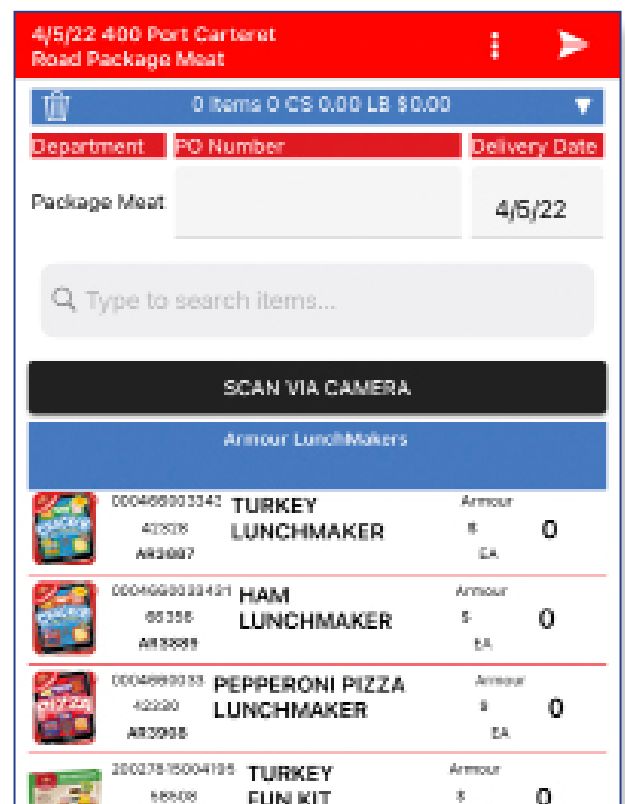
4/5/22 400 Port Carteret Road Package Meat

0 Items 0 CS 0.00 LB $0.00

Department

PO Number

Delivery Date

Package Meat

4/5/22

Type to search items...

SCAN VIA CAMERA

Armour LunchMakers

00046600334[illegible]
42328
AR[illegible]
TURKEY LUNCHMAKER
Armour
$
EA
0

000466003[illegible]
65356
AR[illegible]
HAM LUNCHMAKER
Armour
$
EA
0

00046600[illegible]
42330
AR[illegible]
PEPPERONI PIZZA LUNCHMAKER
Armour
$
EA
0

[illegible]
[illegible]
TURKEY FUN KIT
Armour
$
0